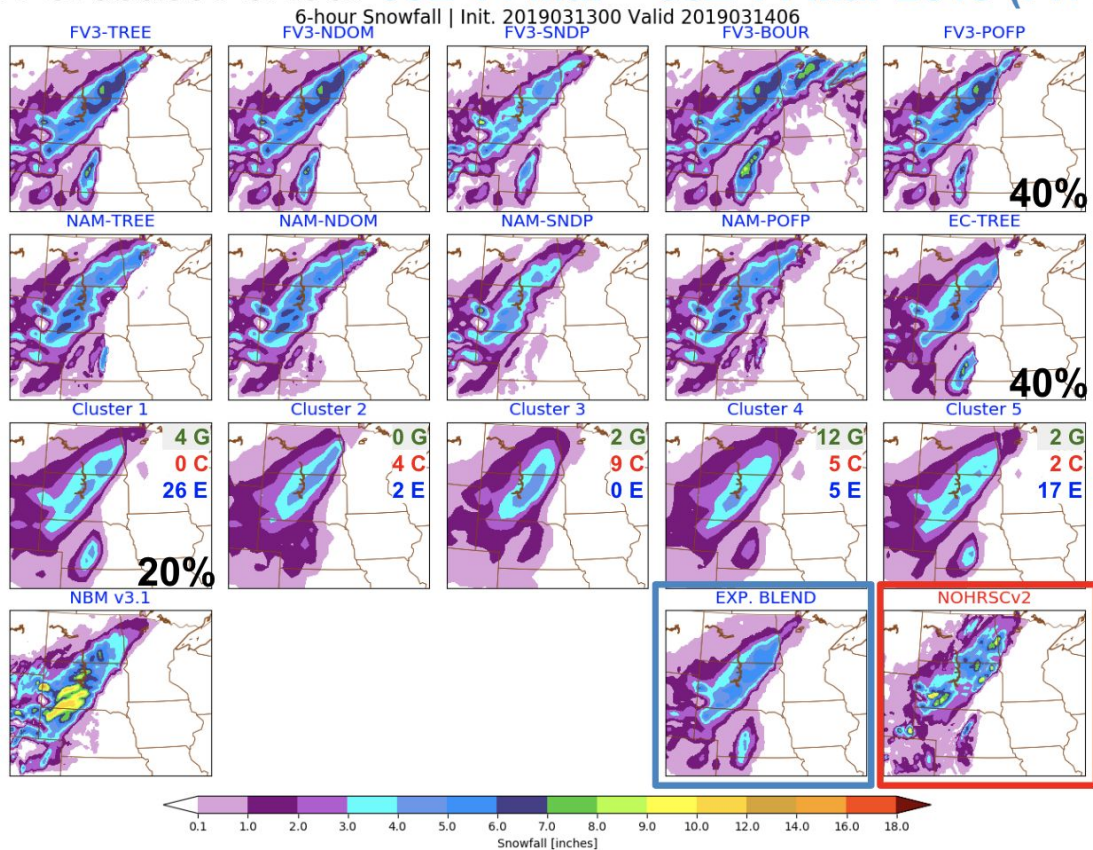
6-hour Snowfall | Init. 2019031300 Valid 2019031406

FV3-TREE

FV3-NDOM

FV3-SNDP

FV3-BOUR

FV3-POFP

40%

NAM-TREE

NAM-NDOM

NAM-SNDP

NAM-POFP

EC-TREE

40%

Cluster 1

4 G
0 C
26 E

20%

Cluster 2

0 G
4 C
2 E

Cluster 3

2 G
9 C
0 E

Cluster 4

12 G
5 C
5 E

Cluster 5

2 G
2 C
17 E

NBM v3.1

EXP. BLEND

NOHRSCv2

0.1 1.0 2.0 3.0 4.0 5.0 6.0 7.0 8.0 9.0 10.0 12.0 14.0 16.0 18.0

Snowfall [inches]